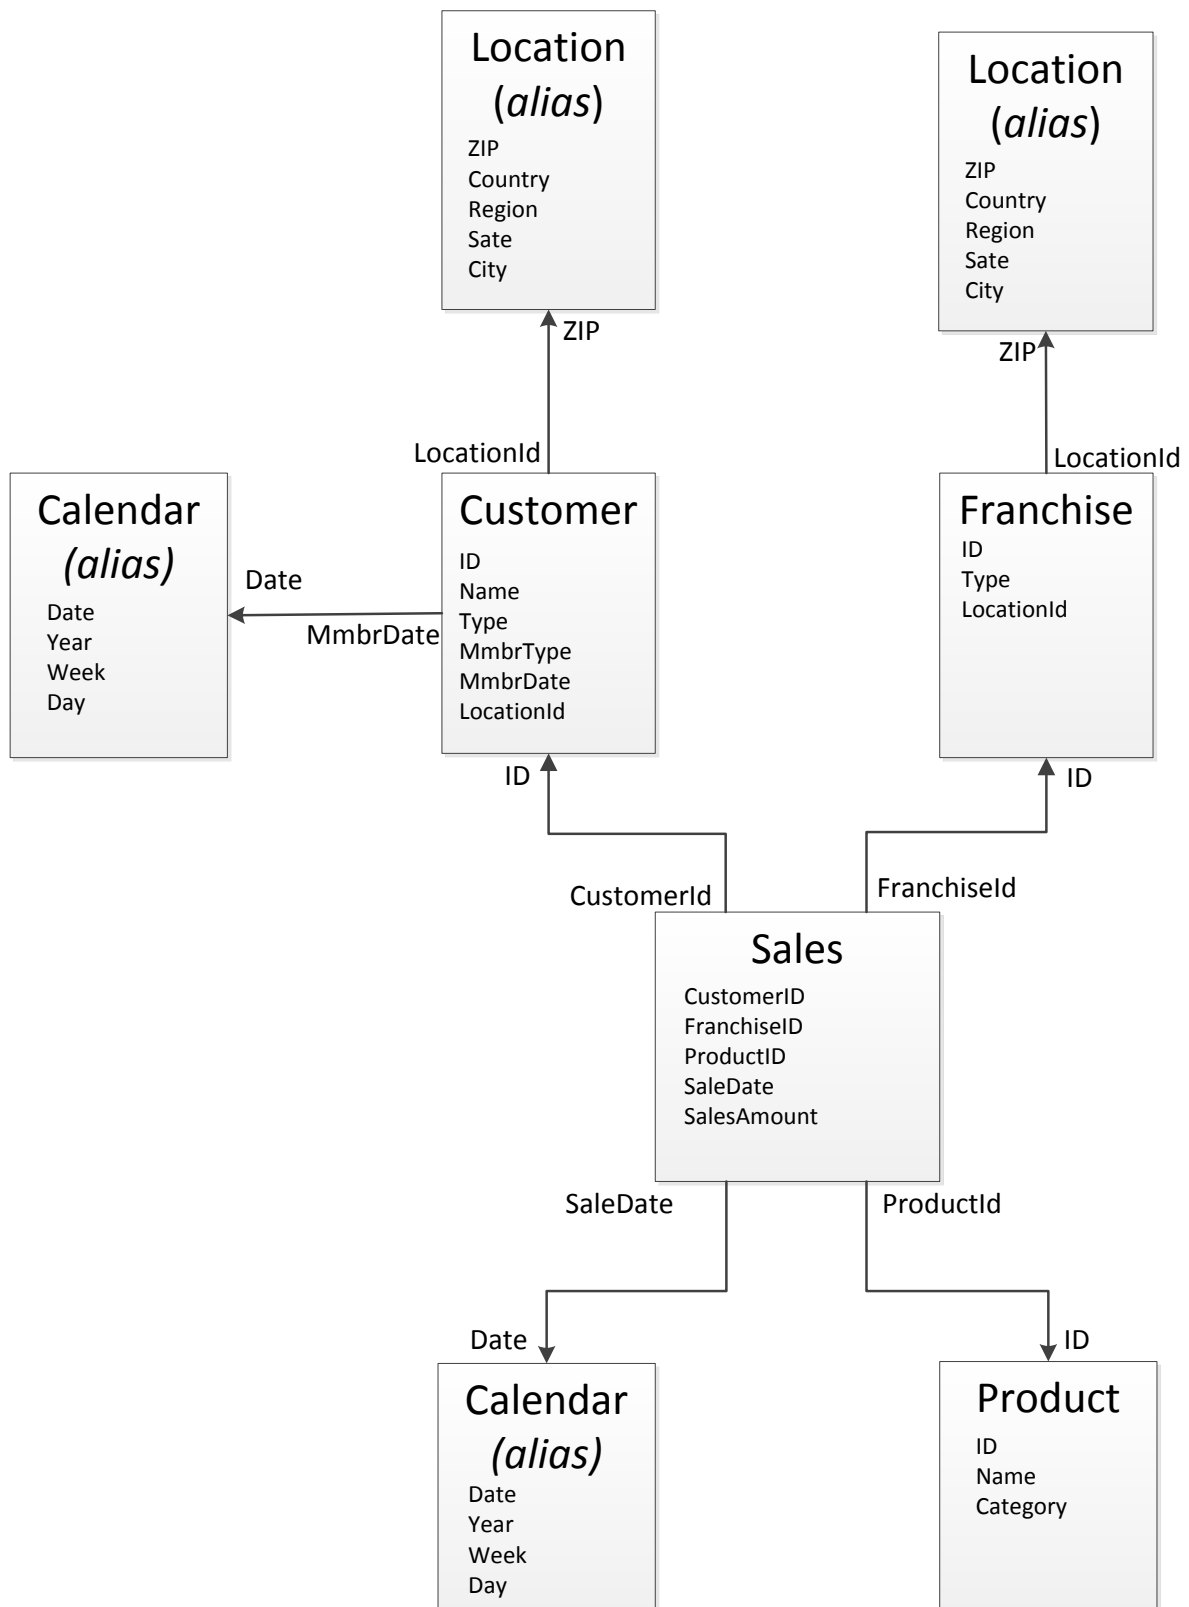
Location
(*alias*)
ZIP
Country
Region
Sate
City

Location
(*alias*)
ZIP
Country
Region
Sate
City

ZIP

ZIP

LocationId

LocationId

Calendar
*(alias)*
Date
Year
Week
Day

Date

MmbrDate

Customer
ID
Name
Type
MmbrType
MmbrDate
LocationId

Franchise
ID
Type
LocationId

ID

ID

CustomerId

FranchiseId

Sales
CustomerID
FranchiseID
ProductID
SaleDate
SalesAmount

SaleDate

ProductId

Date

ID

Calendar
*(alias)*
Date
Year
Week
Day

Product
ID
Name
Category